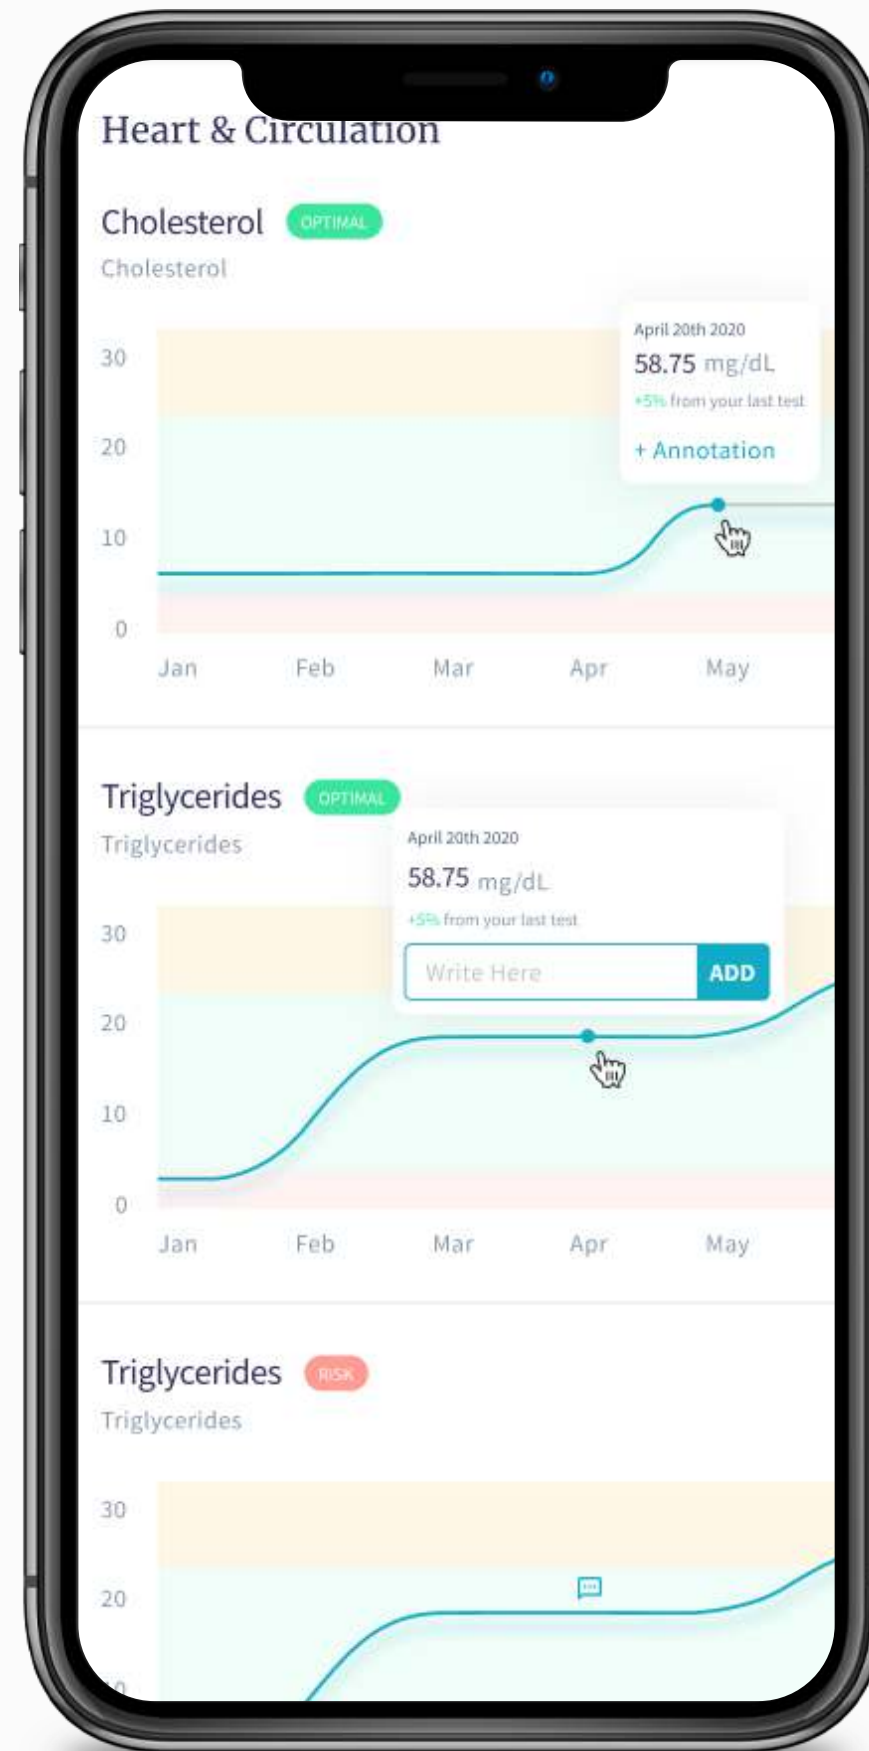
Heart & Circulation

Cholesterol OPTIMAL

Cholesterol

April 20th 2020

58.75 mg/dL

+5% from your last test

+ Annotation

30

20

10

0

Jan Feb Mar Apr May

Triglycerides OPTIMAL

Triglycerides

April 20th 2020

58.75 mg/dL

+5% from your last test

Write Here ADD

30

20

10

0

Jan Feb Mar Apr May

Triglycerides RISK

Triglycerides

30

20

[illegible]